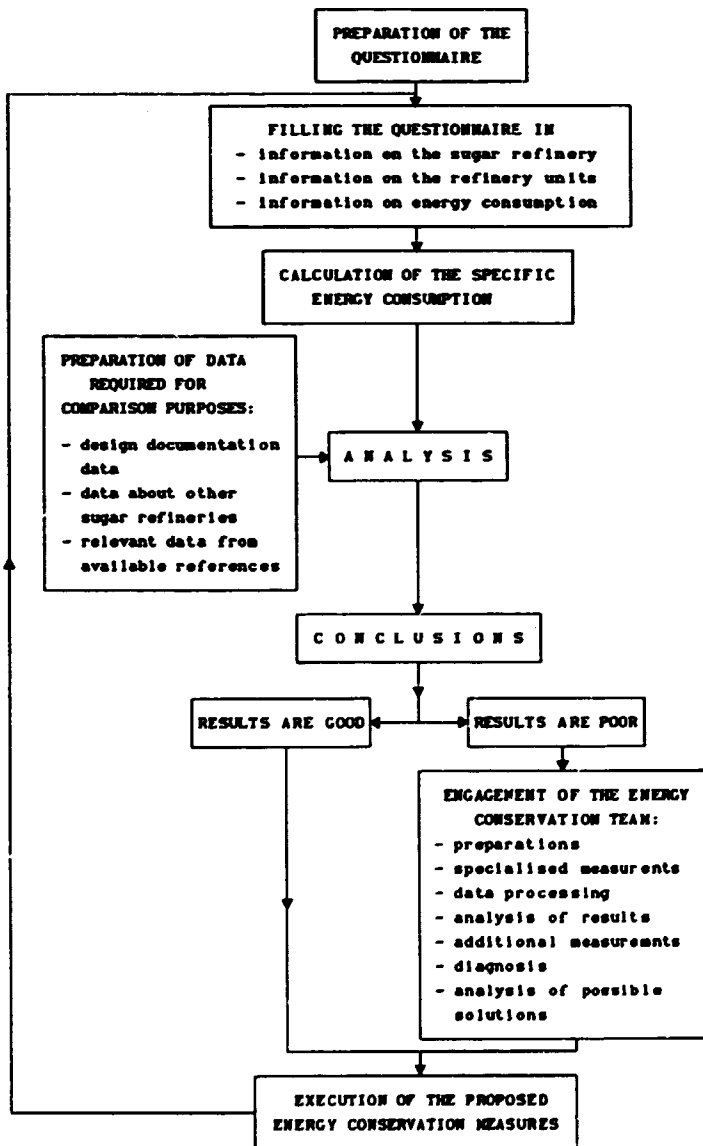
PREPARATION OF THE QUESTIONNAIRE

FILLING THE QUESTIONNAIRE IN
- information on the sugar refinery
- information on the refinery units
- information on energy consumption

CALCULATION OF THE SPECIFIC ENERGY CONSUMPTION

PREPARATION OF DATA REQUIRED FOR COMPARISON PURPOSES:
- design documentation data
- data about other sugar refineries
- relevant data from available references

A N A L Y S I S

C O N C L U S I O N S

RESULTS ARE GOOD

RESULTS ARE POOR

ENGAGEMENT OF THE ENERGY CONSERVATION TEAM:
- preparations
- specialised measurents
- data processing
- analysis of results
- additional measurements
- diagnosis
- analysis of possible solutions

EXECUTION OF THE PROPOSED ENERGY CONSERVATION MEASURES